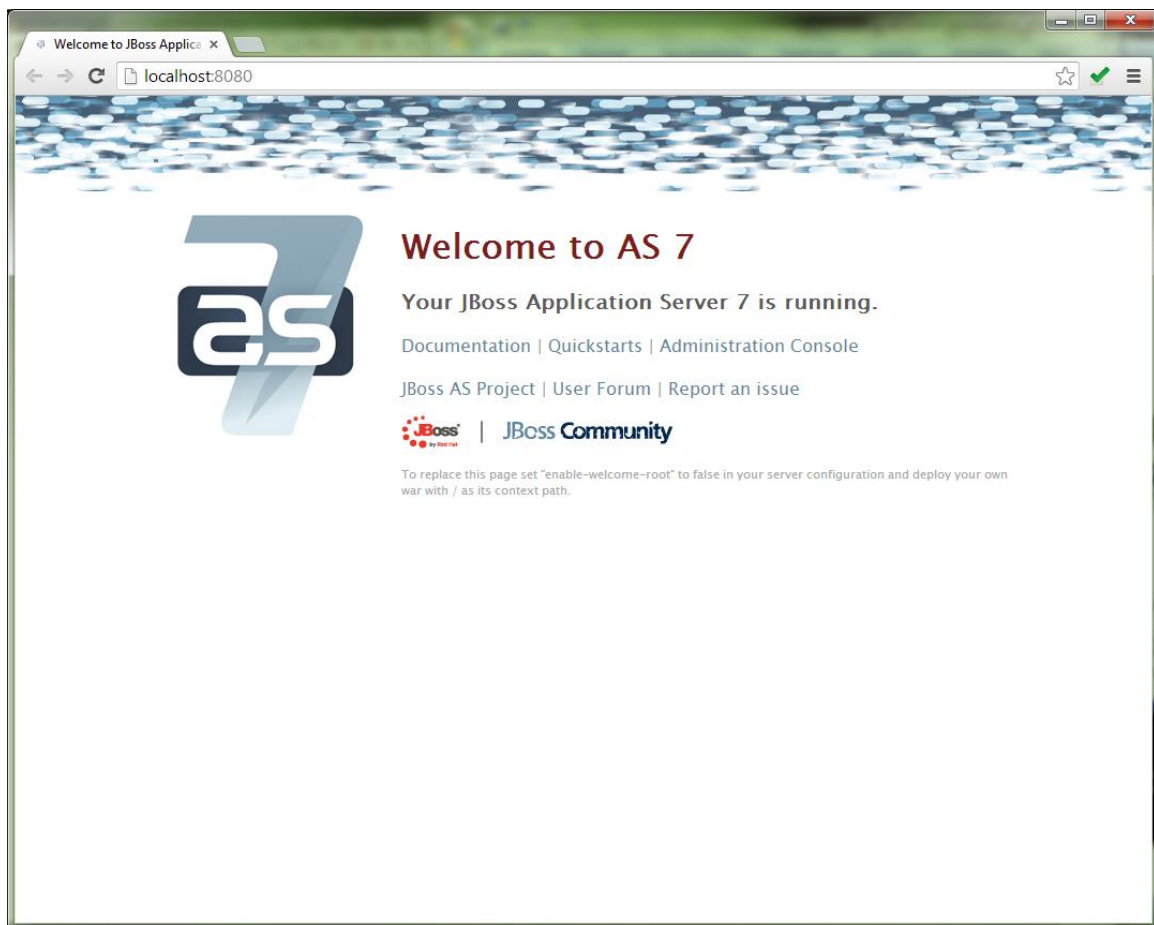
Welcome to JBoss Applica ×

localhost:8080

as 7

Welcome to AS 7

Your JBoss Application Server 7 is running.

Documentation | Quickstarts | Administration Console

JBoss AS Project | User Forum | Report an issue

JBoss by Red Hat | JBoss Community

To replace this page set "enable-welcome-root" to false in your server configuration and deploy your own war with / as its context path.